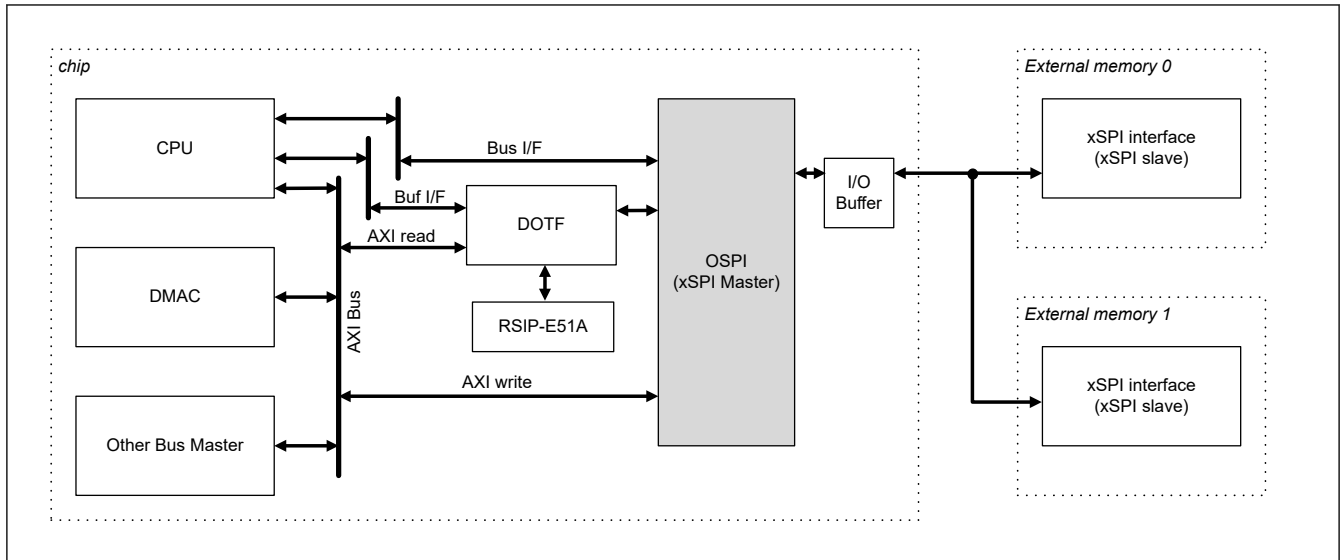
chip

CPU

DMAC

Other Bus Master

AXI Bus

Bus I/F

Buf I/F

AXI read

DOTF

RSIP-E51A

AXI write

OSPI
(xSPI Master)

I/O
Buffer

External memory 0

xSPI interface
(xSPI slave)

External memory 1

xSPI interface
(xSPI slave)